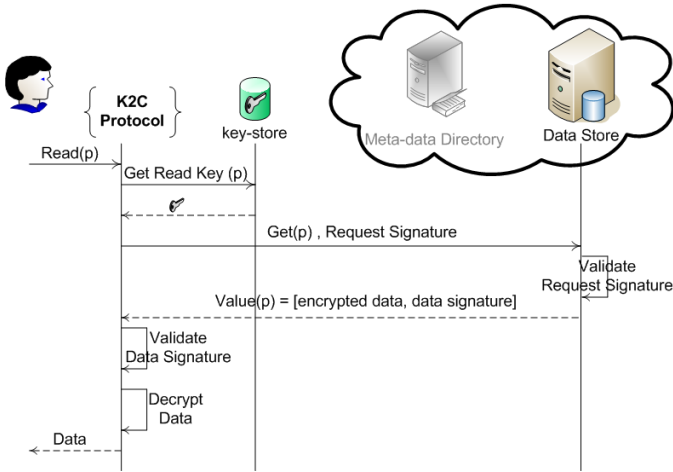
K2C Protocol

key-store

Meta-data Directory

Data Store

Read(p)

Get Read Key (p)

Get(p) , Request Signature

Validate Request Signature

Value(p) = [encrypted data, data signature]

Validate Data Signature

Decrypt Data

Data